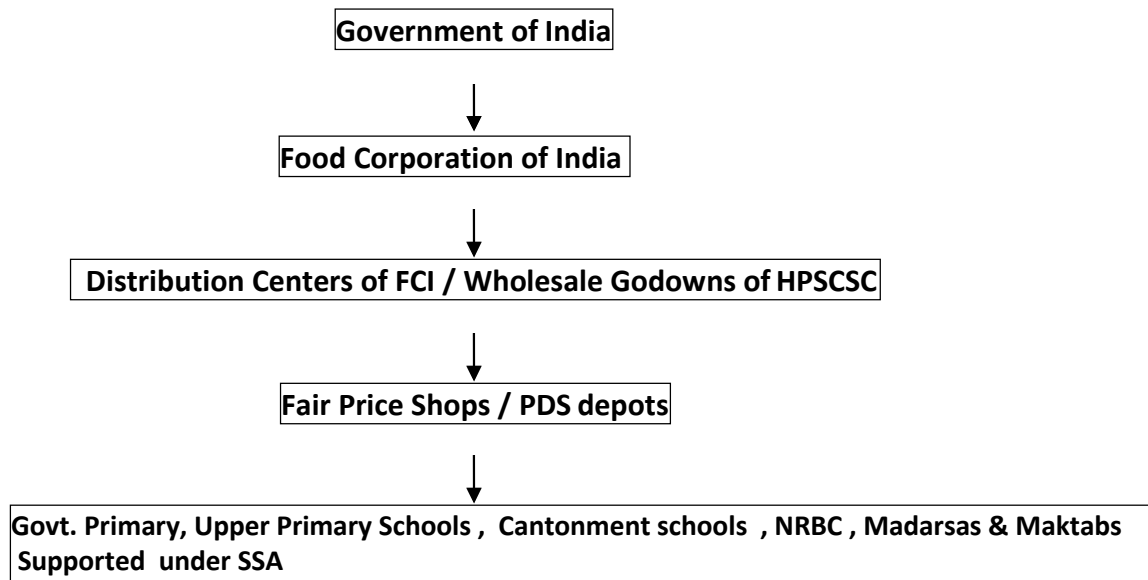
Government of India

Food Corporation of India

Distribution Centers of FCI / Wholesale Godowns of HPSCSC

Fair Price Shops / PDS depots

Govt. Primary, Upper Primary Schools , Cantonment schools , NRBC , Madarsas & Maktabs Supported under SSA